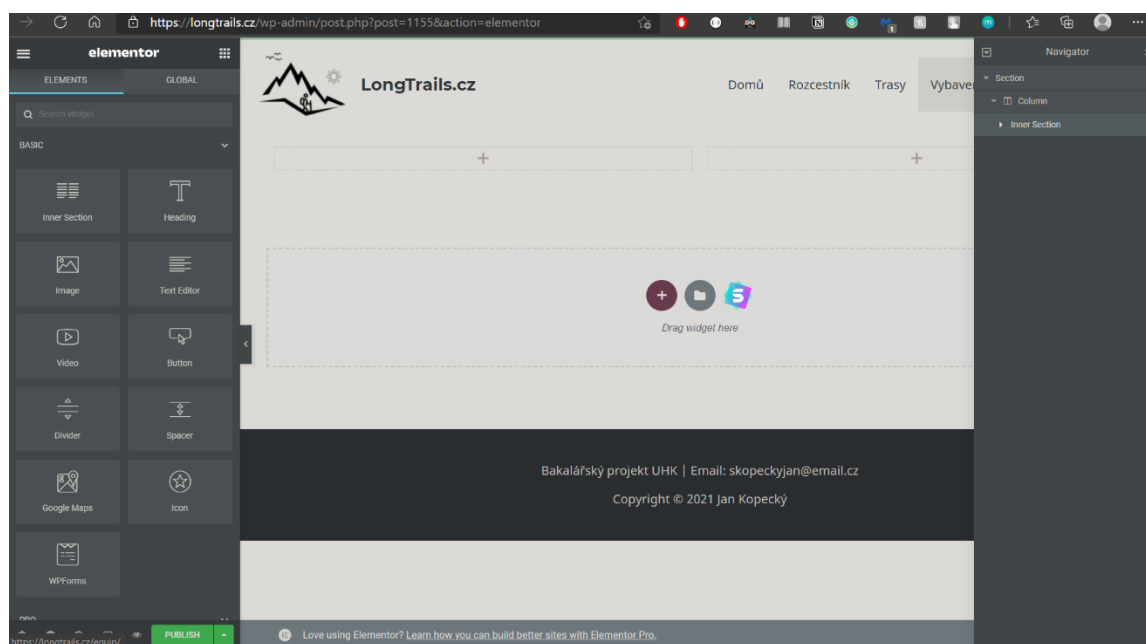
https://longtrails.cz/wp-admin/post.php?post=1155&action=elementor

elementor

ELEMENTS
GLOBAL

Search Widget

BASIC

Inner Section
Heading
Image
Text Editor
Video
Button
Divider
Spacer
Google Maps
Icon
WPForms

PRO

https://longtrails.cz/equip/

PUBLISH

LongTrails.cz

Domů
Rozcestník
Trasy
Vybaver

+
+

Drag widget here

Bakalářský projekt UHK | Email: skopeckyjan@email.cz

Copyright © 2021 Jan Kopecký

Love using Elementor? Learn how you can build better sites with Elementor Pro.

Navigator

Section
Column
Inner Section